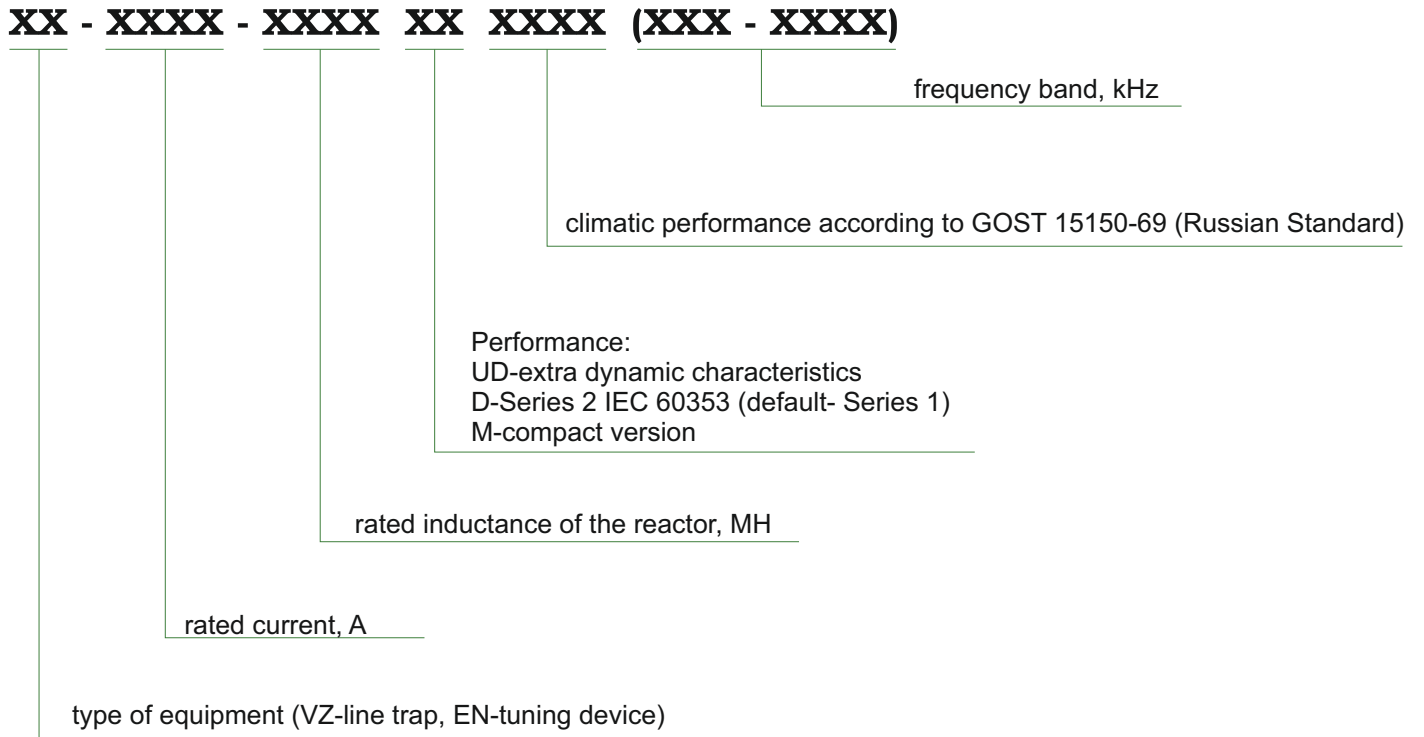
XX - XXXX - XXXX XX XXXX (XXX - XXXX)

frequency band, kHz

climatic performance according to GOST 15150-69 (Russian Standard)

Performance:
UD-extra dynamic characteristics
D-Series 2 IEC 60353 (default- Series 1)
M-compact version

rated inductance of the reactor, MH

rated current, A

type of equipment (VZ-line trap, EN-tuning device)